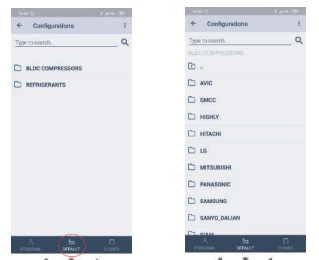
Configurations

Type to search...

BLOC COMPRESSORS

REFRIGERANTS

PERSONAL DEFAULT CLOUD

Configurations

Type to search...

/BLOC COMPRESSORS

..

AVIC

GMCC

HIGHLY

HITACHI

LG

MITSUBISHI

PANASONIC

SAMSUNG

SANYO_DALIAN

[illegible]

PERSONAL DEFAULT CLOUD